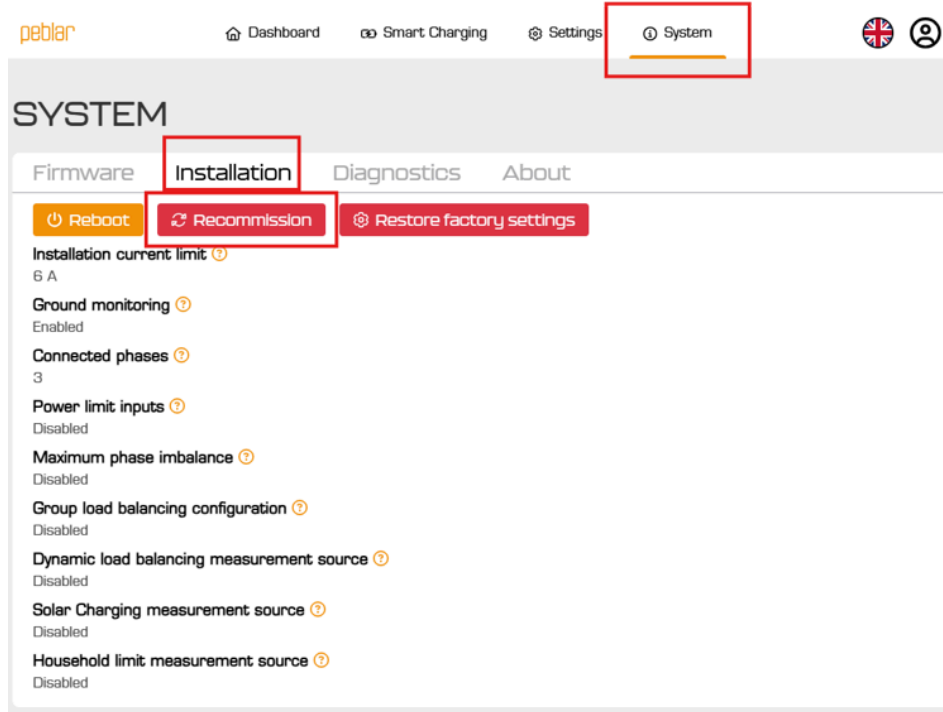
peblar

Dashboard   Smart Charging   Settings   System

SYSTEM

Firmware   Installation   Diagnostics   About

Reboot   Recommission   Restore factory settings

Installation current limit ?
6 A

Ground monitoring ?
Enabled

Connected phases ?
3

Power limit inputs ?
Disabled

Maximum phase imbalance ?
Disabled

Group load balancing configuration ?
Disabled

Dynamic load balancing measurement source ?
Disabled

Solar Charging measurement source ?
Disabled

Household limit measurement source ?
Disabled